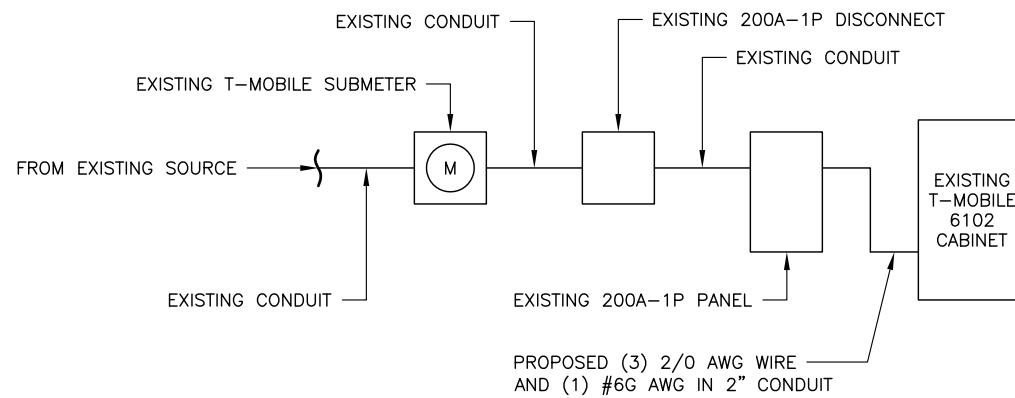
EXISTING CONDUIT

EXISTING 200A–1P DISCONNECT

EXISTING CONDUIT

EXISTING T–MOBILE SUBMETER

FROM EXISTING SOURCE

M

EXISTING T–MOBILE 6102 CABINET

EXISTING CONDUIT

EXISTING 200A–1P PANEL

PROPOSED (3) 2/0 AWG WIRE AND (1) #6G AWG IN 2" CONDUIT